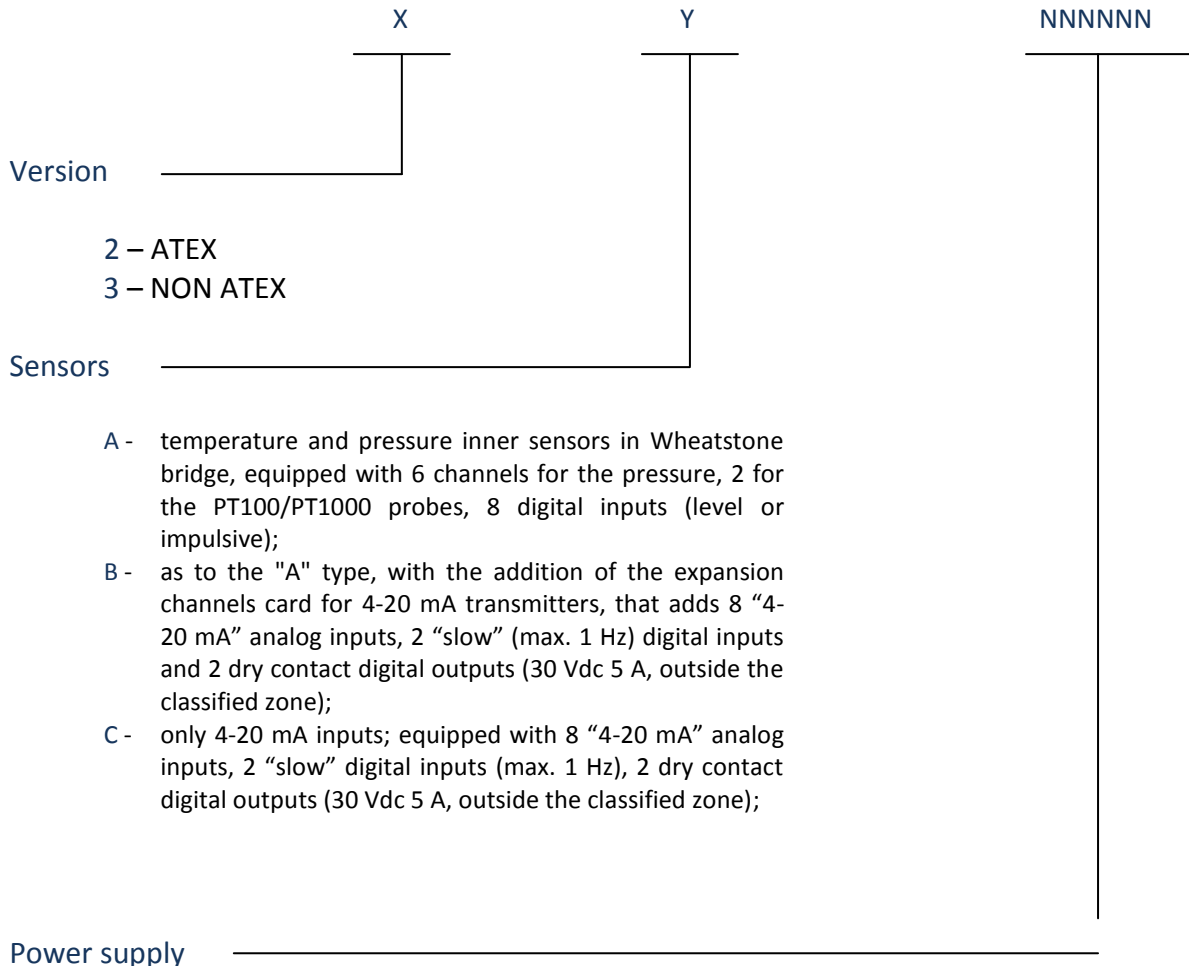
X Y NNNNNN

Version

2 – ATEX
3 – NON ATEX

Sensors

A - temperature and pressure inner sensors in Wheatstone bridge, equipped with 6 channels for the pressure, 2 for the PT100/PT1000 probes, 8 digital inputs (level or impulsive);
B - as to the "A" type, with the addition of the expansion channels card for 4-20 mA transmitters, that adds 8 “4-20 mA” analog inputs, 2 “slow” (max. 1 Hz) digital inputs and 2 dry contact digital outputs (30 Vdc 5 A, outside the classified zone);
C - only 4-20 mA inputs; equipped with 8 “4-20 mA” analog inputs, 2 “slow” digital inputs (max. 1 Hz), 2 dry contact digital outputs (30 Vdc 5 A, outside the classified zone);

Power supply